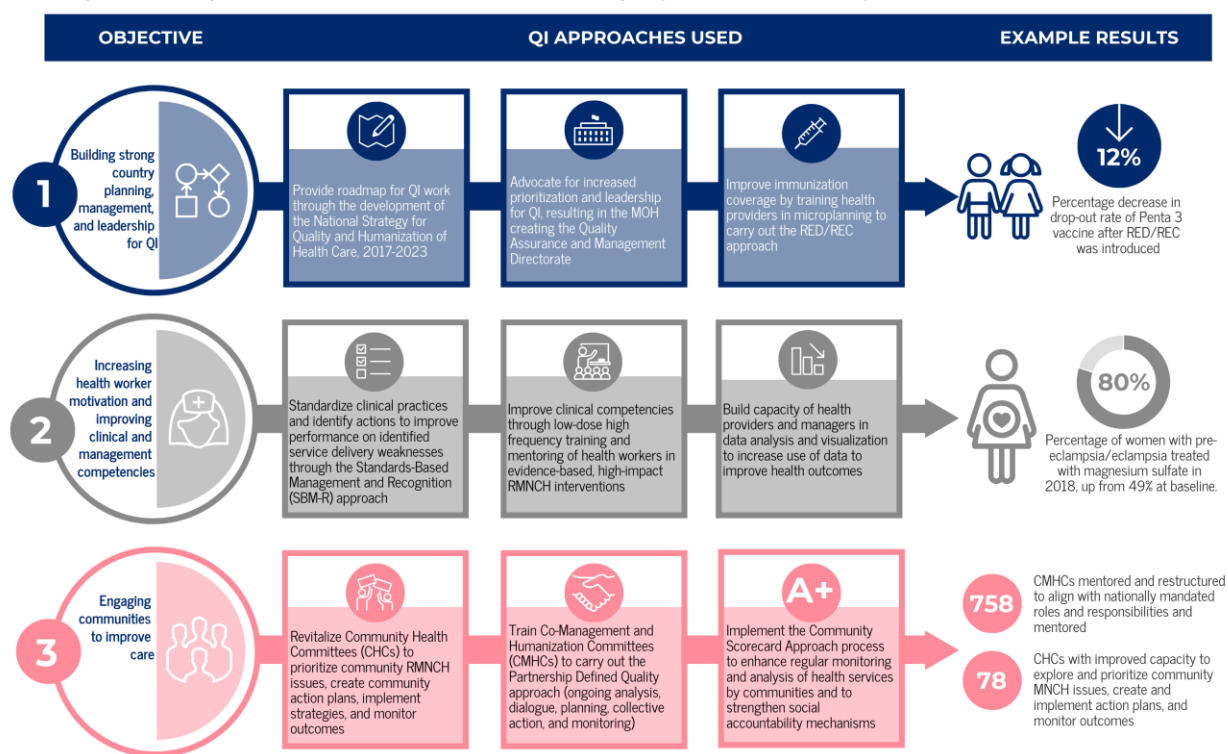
OBJECTIVE

QI APPROACHES USED

EXAMPLE RESULTS

1

Building strong country planning, management, and leadership for QI

Provide roadmap for QI work through the development of the National Strategy for Quality and Humanization of Health Care, 2017-2023

Advocate for increased prioritization and leadership for QI, resulting in the MOH creating the Quality Assurance and Management Directorate

Improve immunization coverage by training health providers in microplanning to carry out the RED/REC approach

12%

Percentage decrease in drop-out rate of Penta 3 vaccine after RED/REC was introduced

2

Increasing health worker motivation and improving clinical and management competencies

Standardize clinical practices and identify actions to improve performance on identified service delivery weaknesses through the Standards-Based Management and Recognition (SBM-R) approach

Improve clinical competencies through low-dose high frequency training and mentoring of health workers in evidence-based, high-impact RMNCH interventions

Build capacity of health providers and managers in data analysis and visualization to increase use of data to improve health outcomes

80%

Percentage of women with pre-eclampsia/eclampsia treated with magnesium sulfate in 2018, up from 49% at baseline.

3

Engaging communities to improve care

Revitalize Community Health Committees (CHCs) to prioritize community RMNCH issues, create community action plans, implement strategies, and monitor outcomes

Train Co-Management and Humanization Committees (CMHCs) to carry out the Partnership Defined Quality approach (ongoing analysis, dialogue, planning, collective action, and monitoring)

A+

Implement the Community Scorecard Approach process to enhance regular monitoring and analysis of health services by communities and to strengthen social accountability mechanisms

758

CMHCs mentored and restructured to align with nationally mandated roles and responsibilities and mentored

78

CHCs with improved capacity to explore and prioritize community MNCH issues, create and implement action plans, and monitor outcomes